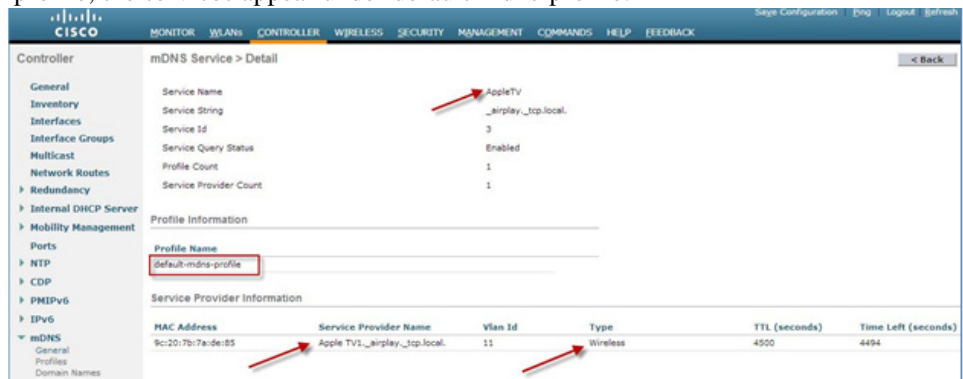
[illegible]

cisco

MONITOR WLANs CONTROLLER WIRELESS SECURITY MANAGEMENT COMMANDS HELP FEEDBACK

Save Configuration | Ping | Logout | Refresh

Controller

General
Inventory
Interfaces
Interface Groups
Multicast
Network Routes
▸ Redundancy
▸ Internal DHCP Server
▸ Mobility Management
Ports
▸ NTP
▸ CDP
▸ PMIPv6
▸ IPv6
▾ mDNS
General
Profiles
Domain Names

mDNS Service > Detail

< Back

Service Name AppleTV
Service String _airplay._tcp.local.
Service Id 3
Service Query Status Enabled
Profile Count 1
Service Provider Count 1

Profile Information

Profile Name
default-mdns-profile

Service Provider Information

| MAC Address | Service Provider Name | Vlan Id | Type | TTL (seconds) | Time Left (seconds) |
|---|---|---|---|---|---|
| 9c:20:7b:7a:de:85 | Apple TV1._airplay._tcp.local. | 11 | Wireless | 4500 | 4494 |